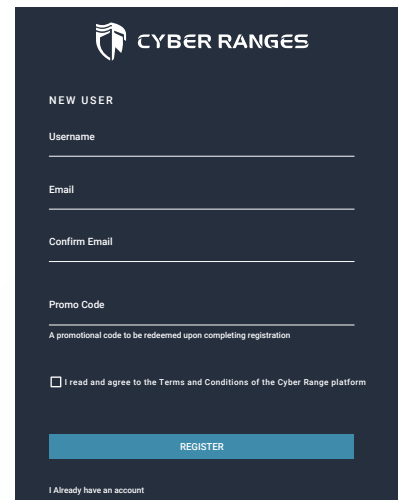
CYBER RANGES

NEW USER

Username

Email

Confirm Email

Promo Code

A promotional code to be redeemed upon completing registration

I read and agree to the Terms and Conditions of the Cyber Range platform

REGISTER

I Already have an account